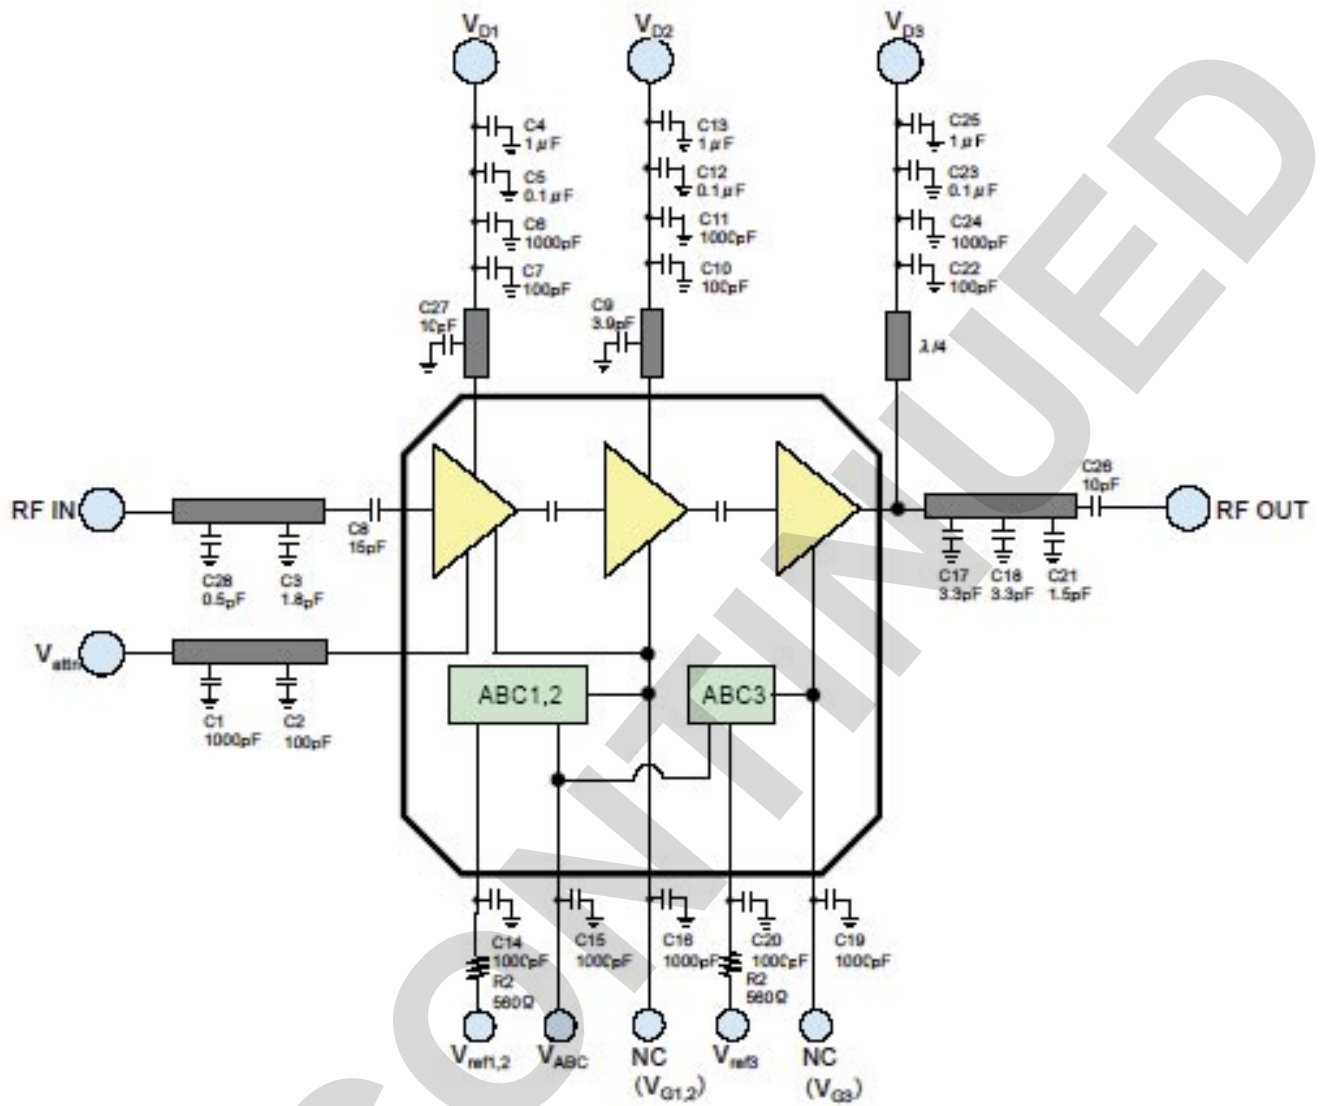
$V_{D1}$

$V_{D2}$

$V_{D3}$

C4 1µF

C5 0.1µF

C6 1000pF

C7 100pF

C13 1µF

C12 0.1µF

C11 1000pF

C10 100pF

C25 1µF

C23 0.1µF

C24 1000pF

C22 100pF

C27 10pF

C9 3.9pF

λ/4

RF IN

C8 15pF

C28 0.5pF

C3 1.8pF

C26 10pF

RF OUT

C17 3.3pF

C18 3.3pF

C21 1.5pF

$V_{attn}$

C1 1000pF

C2 100pF

ABC1,2

ABC3

C14 1000pF

R2 560Ω

C15 1000pF

C16 1000pF

C20 1000pF

R2 560Ω

C19 1000pF

$V_{ref1,2}$

$V_{ABC}$

NC ($V_{G1,2}$)

$V_{ref3}$

NC ($V_{G3}$)

CONTINUED